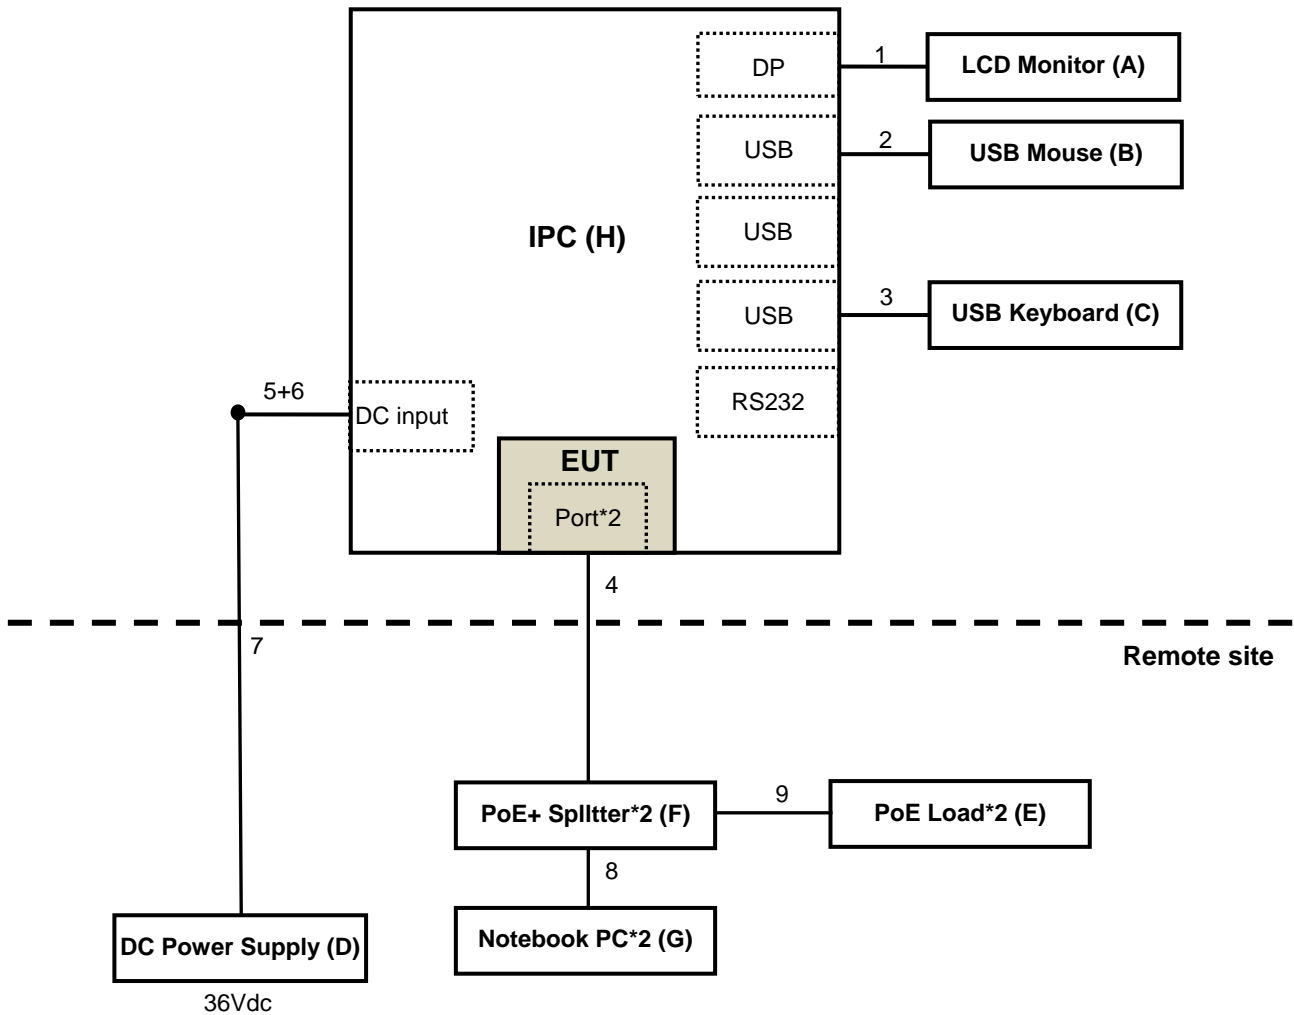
DP
1
LCD Monitor (A)
USB
2
USB Mouse (B)
IPC (H)
USB
USB
3
USB Keyboard (C)
5+6
DC input
RS232
EUT
Port*2
4
7
Remote site
9
PoE+ Spllitter*2 (F)
PoE Load*2 (E)
8
DC Power Supply (D)
Notebook PC*2 (G)
36Vdc